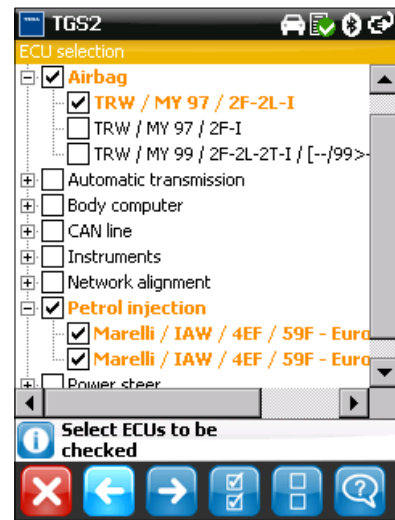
TGS2
ECU selection
Airbag
TRW / MY 97 / 2F-2L-I
TRW / MY 97 / 2F-I
TRW / MY 99 / 2F-2L-2T-I / [--/99>-
Automatic transmission
Body computer
CAN line
Instruments
Network alignment
Petrol injection
Marelli / IAW / 4EF / 59F - Euro
Marelli / IAW / 4EF / 59F - Euro
Power steer
Select ECUs to be checked